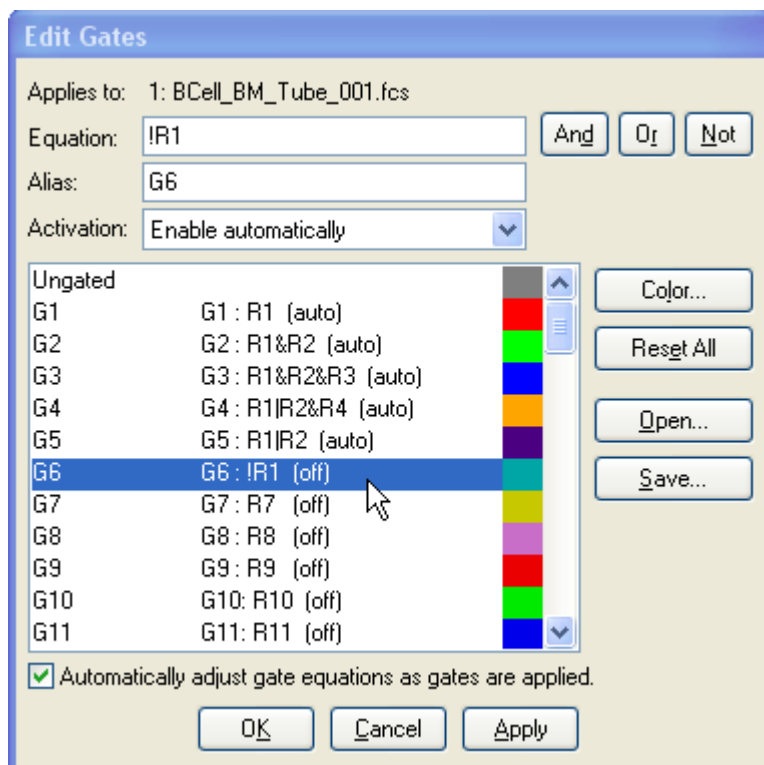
Edit Gates

Applies to: 1: BCell_BM_Tube_001.fcs

Equation: !R1

And Or Not

Alias: G6

Activation: Enable automatically

| | |
|---|---|
| Ungated | |
| G1 | G1 : R1 (auto) |
| G2 | G2 : R1&R2 (auto) |
| G3 | G3 : R1&R2&R3 (auto) |
| G4 | G4 : R1\|R2&R4 (auto) |
| G5 | G5 : R1\|R2 (auto) |
| G6 | G6 : !R1 (off) |
| G7 | G7 : R7 (off) |
| G8 | G8 : R8 (off) |
| G9 | G9 : R9 (off) |
| G10 | G10: R10 (off) |
| G11 | G11: R11 (off) |

Color...

Reset All

Open...

Save...

Automatically adjust gate equations as gates are applied.

OK Cancel Apply